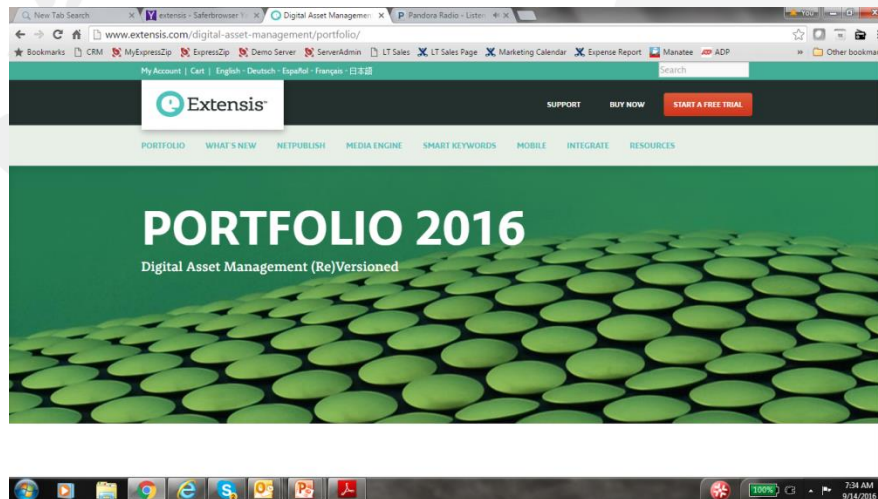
New Tab Search
extensis - Saferbrowser Y
Digital Asset Managemen
Pandora Radio - Listen
www.extensis.com/digital-asset-management/portfolio/
Bookmarks CRM MyExpressZip ExpressZip Demo Server ServerAdmin LT Sales LT Sales Page Marketing Calendar Expense Report Manatee ADP
Other bookma
My Account | Cart | English · Deutsch · Español · Français · 日本語
Search
Extensis
SUPPORT BUY NOW START A FREE TRIAL
PORTFOLIO WHAT'S NEW NETPUBLISH MEDIA ENGINE SMART KEYWORDS MOBILE INTEGRATE RESOURCES

PORTFOLIO 2016
Digital Asset Management (Re)Versioned

100%
7:34 AM
9/14/2016